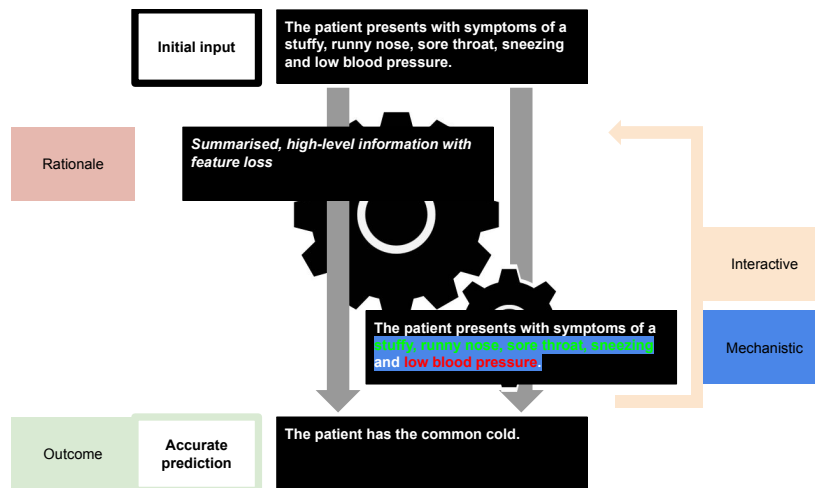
Initial input

The patient presents with symptoms of a stuffy, runny nose, sore throat, sneezing and low blood pressure.

Rationale

Summarised, high-level information with feature loss

Interactive

The patient presents with symptoms of a stuffy, runny nose, sore throat, sneezing and low blood pressure.

Mechanistic

Outcome

Accurate prediction

The patient has the common cold.